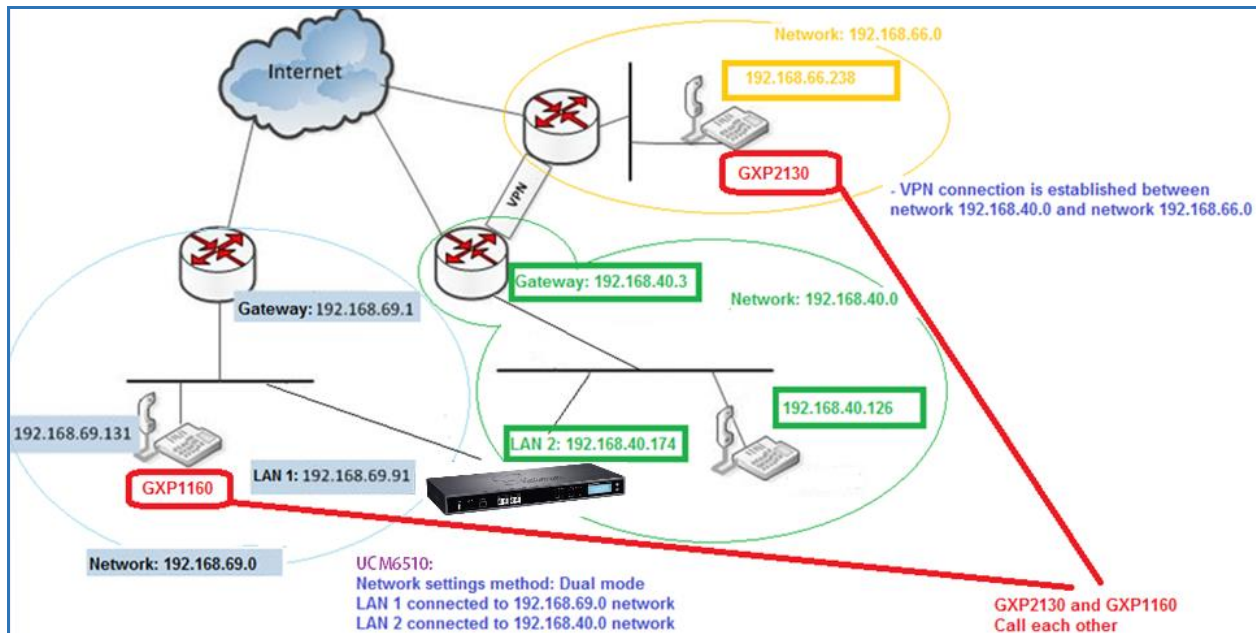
Internet

Network: 192.168.66.0

192.168.66.238

GXP2130

VPN

- VPN connection is established between network 192.168.40.0 and network 192.168.66.0

Gateway: 192.168.69.1

Gateway: 192.168.40.3

Network: 192.168.40.0

192.168.40.126

192.168.69.131

LAN 2: 192.168.40.174

LAN 1: 192.168.69.91

GXP1160

Network: 192.168.69.0

UCM6510:
Network settings method: Dual mode
LAN 1 connected to 192.168.69.0 network
LAN 2 connected to 192.168.40.0 network

GXP2130 and GXP1160
Call each other